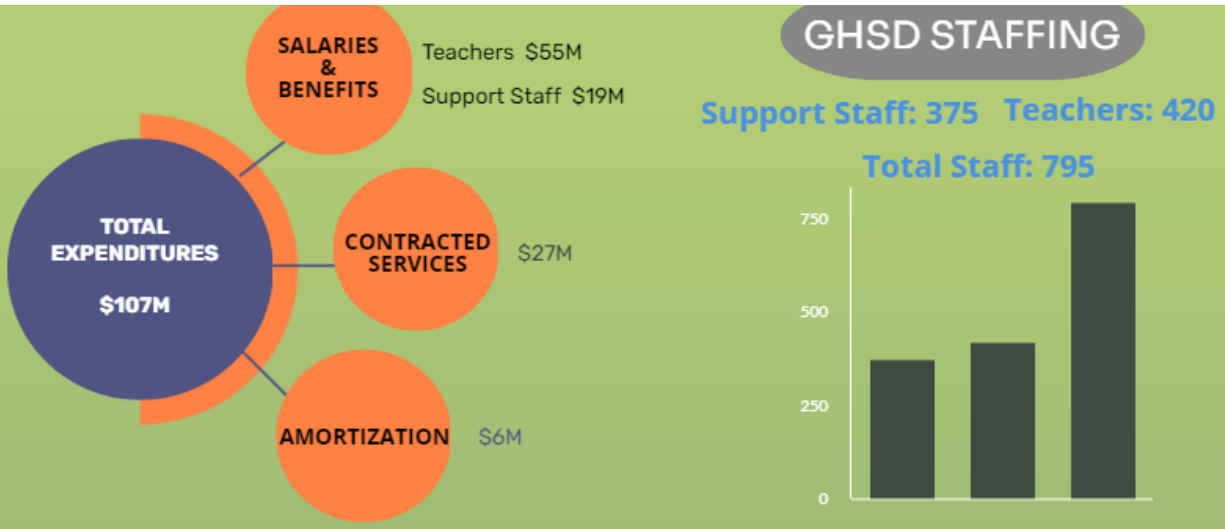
SALARIES & BENEFITS

Teachers $55M

Support Staff $19M

TOTAL EXPENDITURES

$107M

CONTRACTED SERVICES

$27M

AMORTIZATION

$6M

GHSD STAFFING

Support Staff: 375 Teachers: 420

Total Staff: 795

750

500

250

0